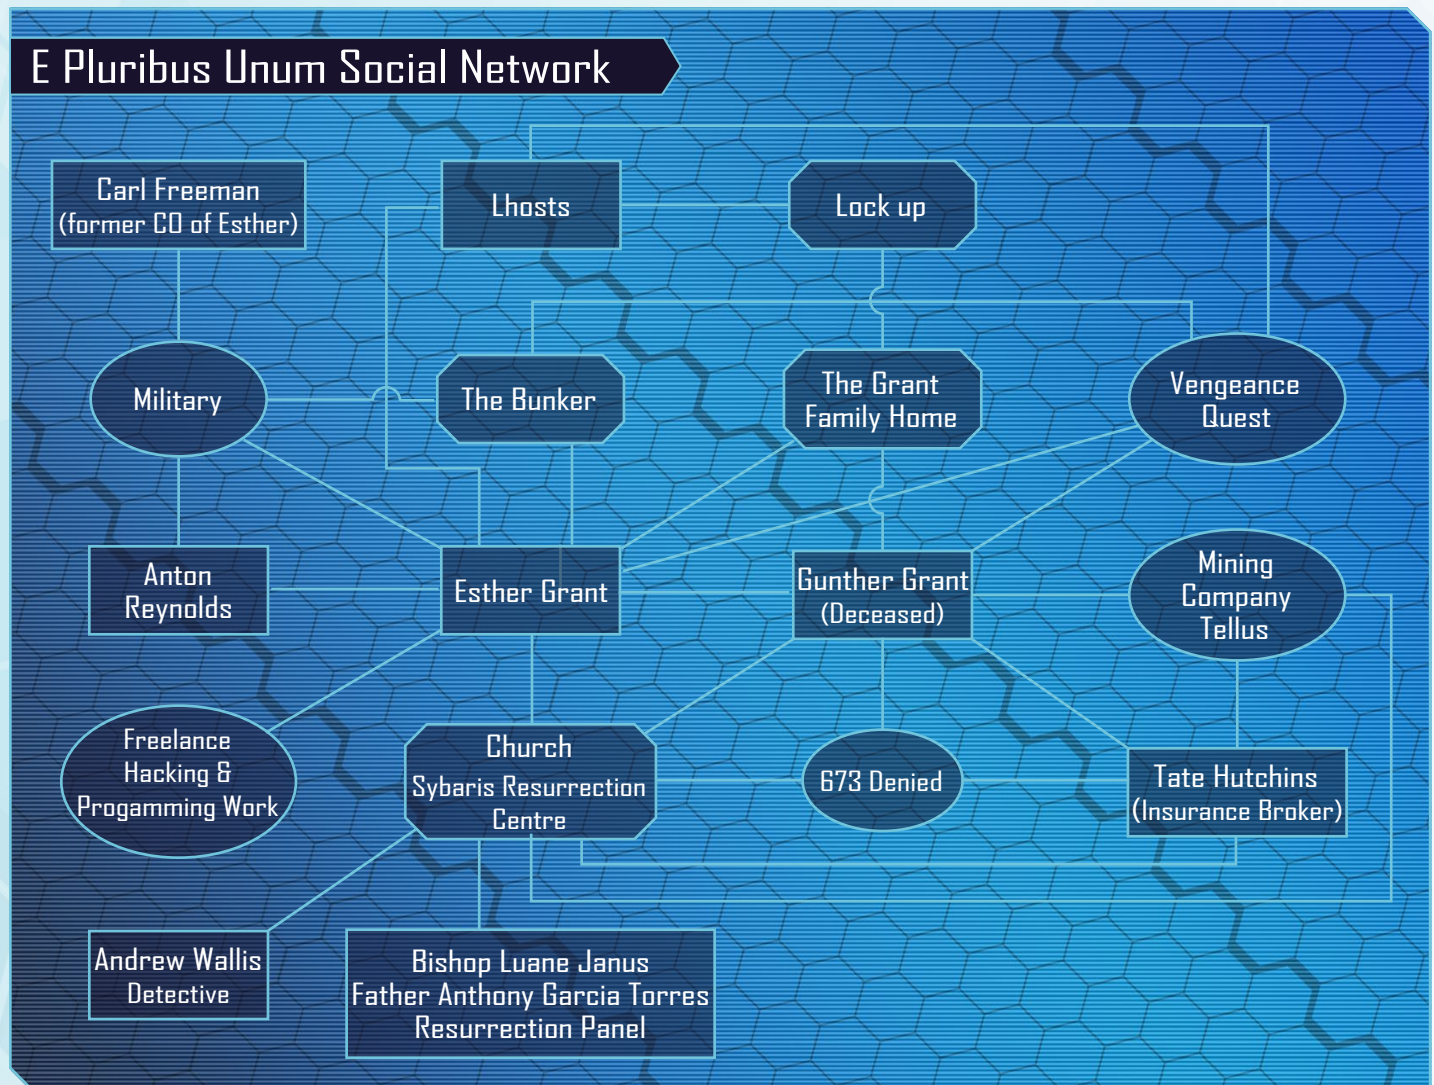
E Pluribus Unum Social Network

Carl Freeman
(former CO of Esther)

Lhosts

Lock up

Military

The Bunker

The Grant
Family Home

Vengeance
Quest

Anton
Reynolds

Esther Grant

Gunther Grant
(Deceased)

Mining
Company
Tellus

Freelance
Hacking &
Progamming Work

Church
Sybaris Resurrection
Centre

673 Denied

Tate Hutchins
(Insurance Broker)

Andrew Wallis
Detective

Bishop Luane Janus
Father Anthony Garcia Torres
Resurrection Panel